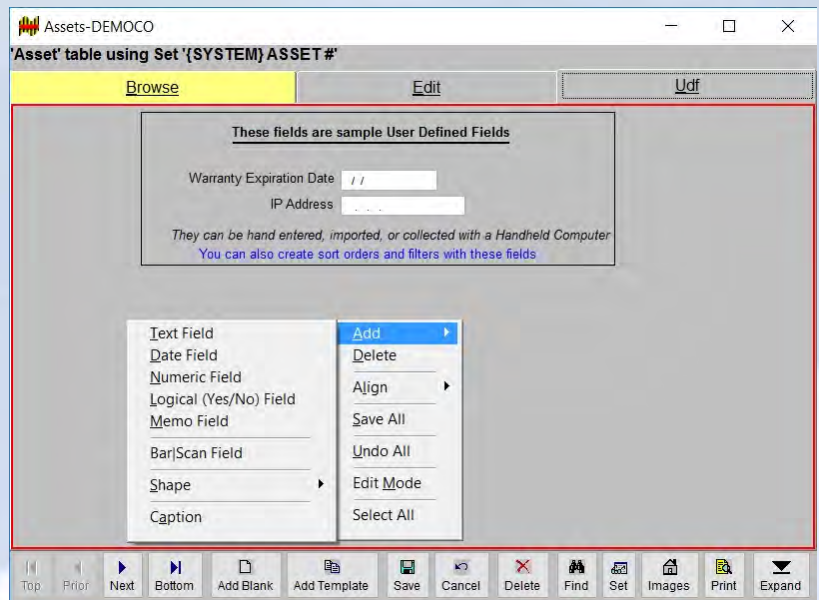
Assets-DEMOCO

'Asset' table using Set '{SYSTEM} ASSET #'

Browse | Edit | Udf

These fields are sample User Defined Fields

Warranty Expiration Date / /

IP Address . . .

They can be hand entered, imported, or collected with a Handheld Computer

You can also create sort orders and filters with these fields

Text Field
Date Field
Numeric Field
Logical (Yes/No) Field
Memo Field
Bar|Scan Field
Shape
Caption

Add
Delete
Align
Save All
Undo All
Edit Mode
Select All

Top Prior Next Bottom Add Blank Add Template Save Cancel Delete Find Set Images Print Expand